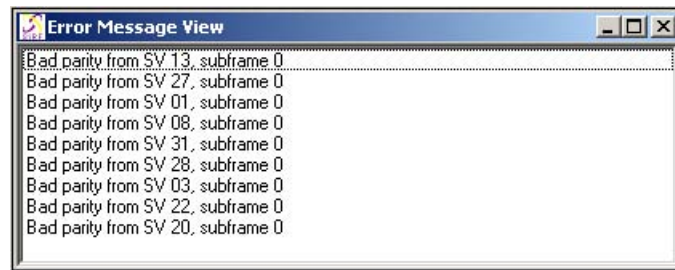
Error Message View

Bad parity from SV 13, subframe 0
Bad parity from SV 27, subframe 0
Bad parity from SV 01, subframe 0
Bad parity from SV 08, subframe 0
Bad parity from SV 31, subframe 0
Bad parity from SV 28, subframe 0
Bad parity from SV 03, subframe 0
Bad parity from SV 22, subframe 0
Bad parity from SV 20, subframe 0